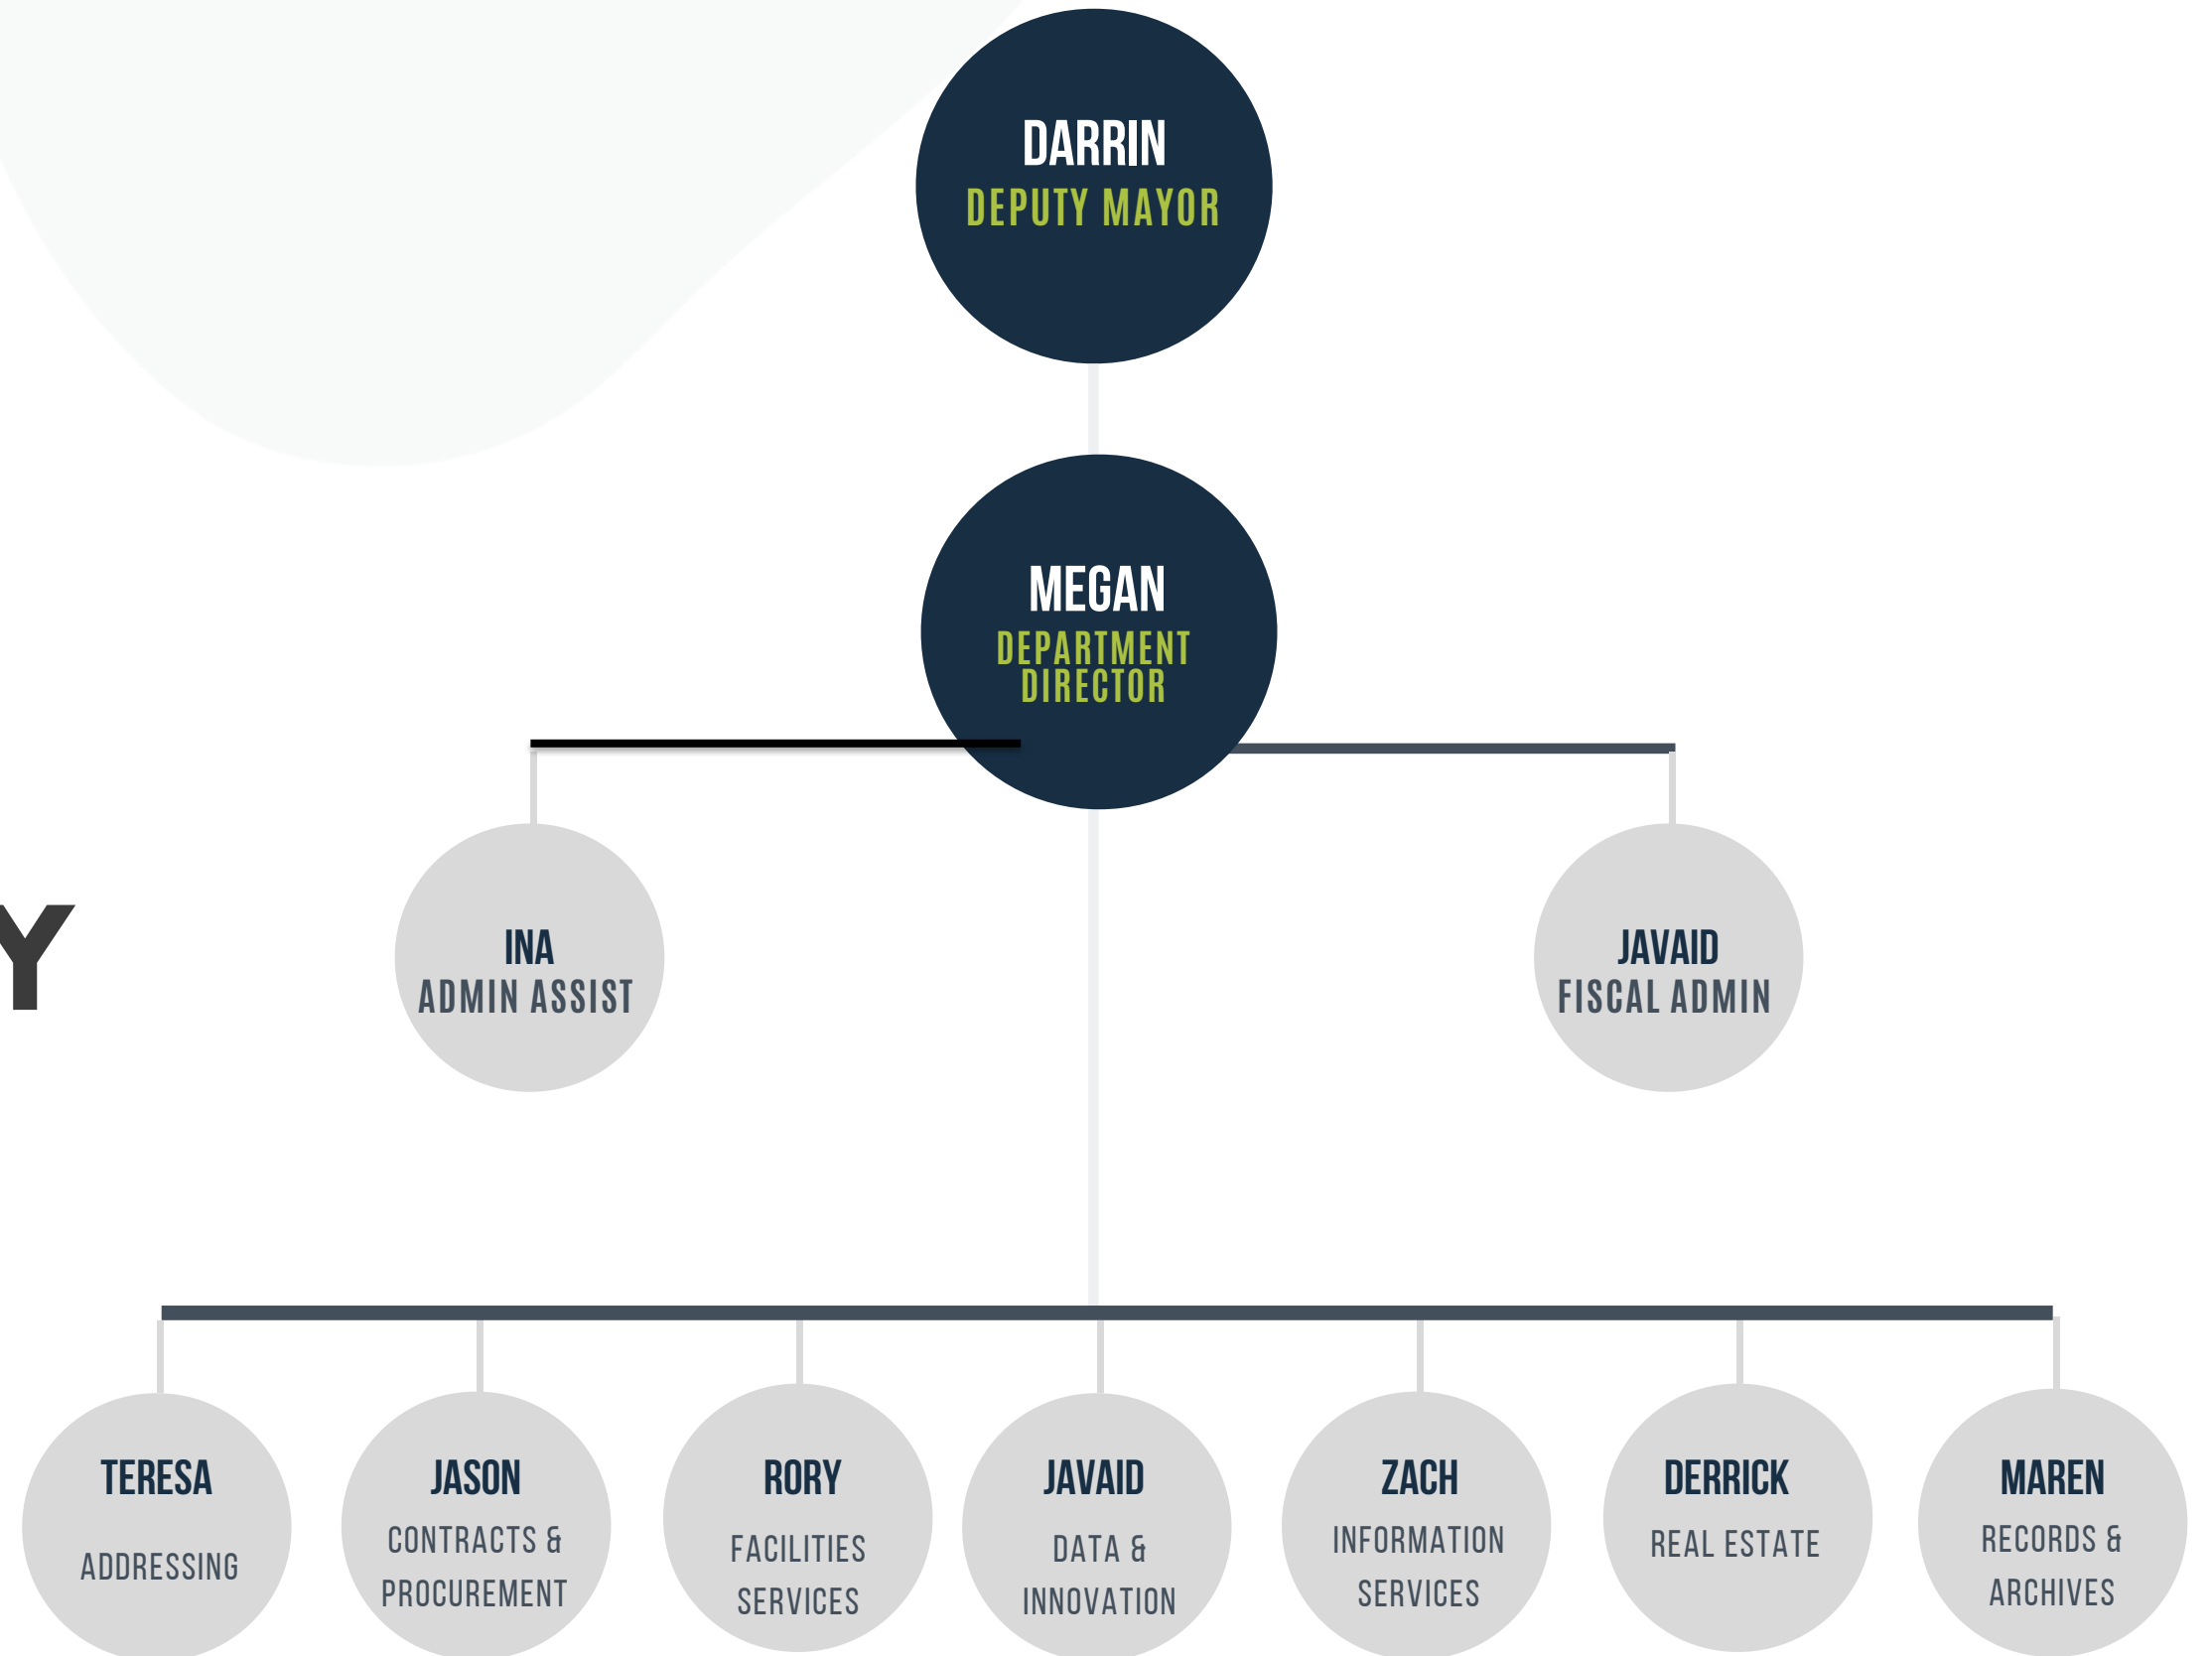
DARRIN
DEPUTY MAYOR

MEGAN
DEPARTMENT DIRECTOR

Y

INA
ADMIN ASSIST

JAVAID
FISCAL ADMIN

TERESA
ADDRESSING

JASON
CONTRACTS & PROCUREMENT

RORY
FACILITIES SERVICES

JAVAID
DATA & INNOVATION

ZACH
INFORMATION SERVICES

DERRICK
REAL ESTATE

MAREN
RECORDS & ARCHIVES